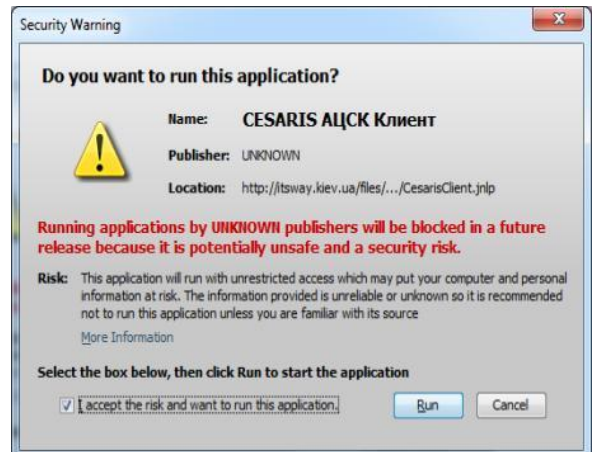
Security Warning

Do you want to run this application?

Name: CESARIS АЦСК Клиент

Publisher: UNKNOWN

Location: http://itsway.kiev.ua/files/.../CesarisClient.jnlp

Running applications by UNKNOWN publishers will be blocked in a future release because it is potentially unsafe and a security risk.

Risk: This application will run with unrestricted access which may put your computer and personal information at risk. The information provided is unreliable or unknown so it is recommended not to run this application unless you are familiar with its source

More Information

Select the box below, then click Run to start the application

I accept the risk and want to run this application.

Run

Cancel